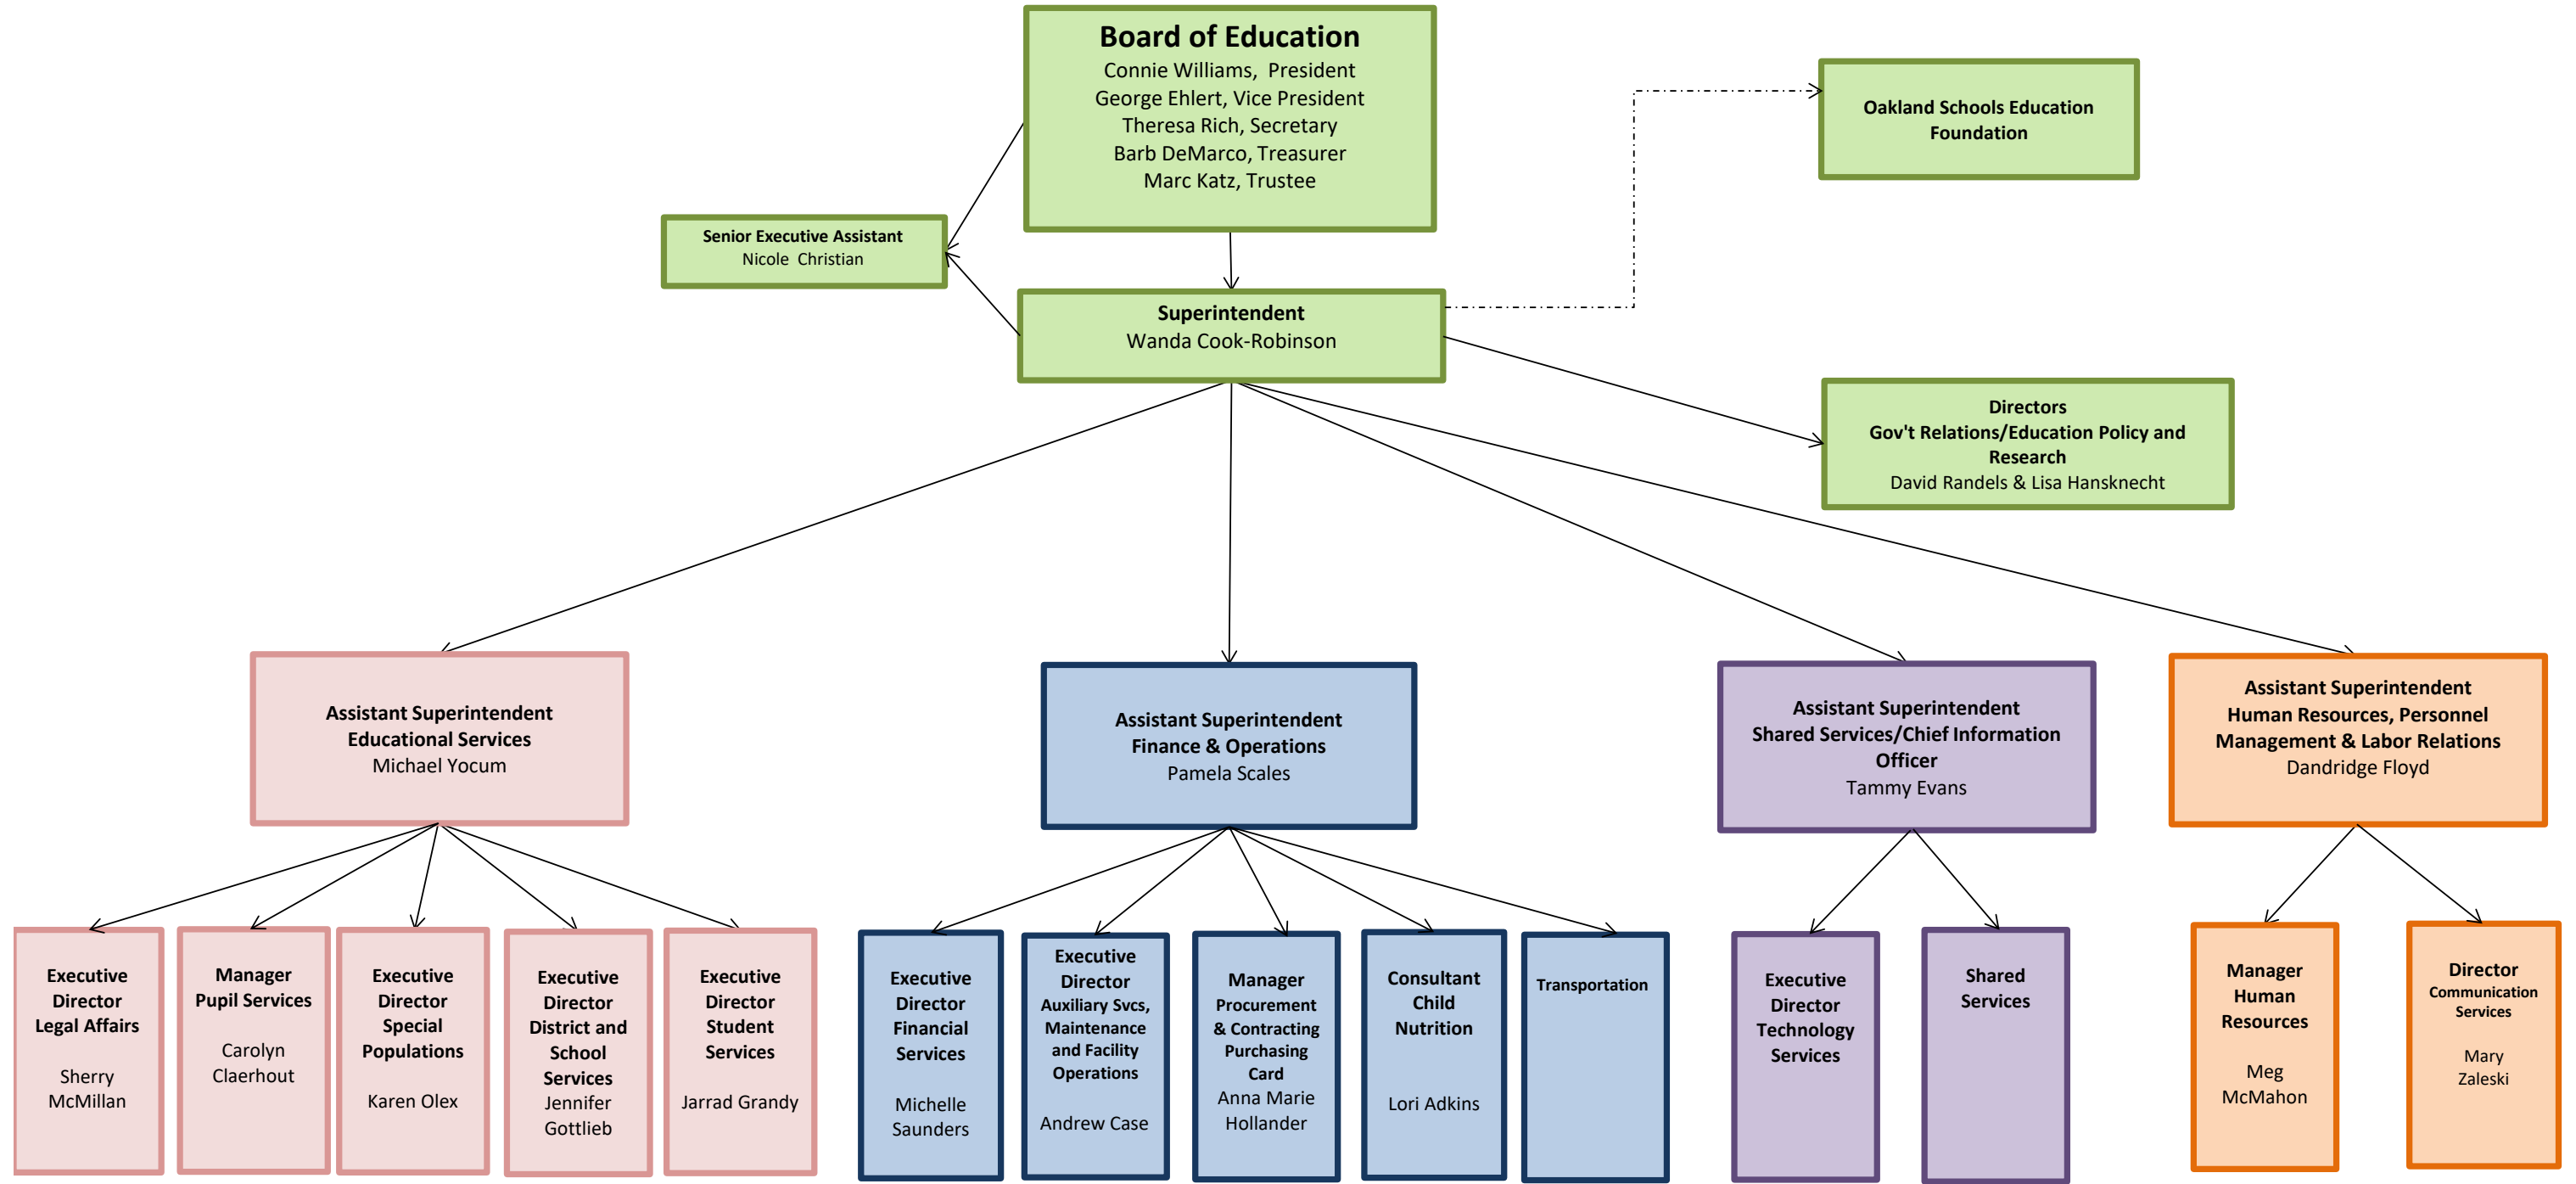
Board of Education
Connie Williams, President
George Ehlert, Vice President
Theresa Rich, Secretary
Barb DeMarco, Treasurer
Marc Katz, Trustee

Oakland Schools Education Foundation

Senior Executive Assistant
Nicole Christian

Superintendent
Wanda Cook-Robinson

Directors
Gov't Relations/Education Policy and Research
David Randels & Lisa Hansknecht

Assistant Superintendent
Educational Services
Michael Yocum

Assistant Superintendent
Finance & Operations
Pamela Scales

Assistant Superintendent
Shared Services/Chief Information Officer
Tammy Evans

Assistant Superintendent
Human Resources, Personnel Management & Labor Relations
Dandridge Floyd

Executive Director
Legal Affairs

Sherry McMillan

Manager
Pupil Services

Carolyn Claerhout

Executive Director
Special Populations

Karen Olex

Executive Director
District and School Services
Jennifer Gottlieb

Executive Director
Student Services

Jarrad Grandy

Executive Director
Financial Services

Michelle Saunders

Executive Director
Auxiliary Svcs, Maintenance and Facility Operations

Andrew Case

Manager
Procurement & Contracting Purchasing Card
Anna Marie Hollander

Consultant
Child Nutrition

Lori Adkins

Transportation

Executive Director
Technology Services

Shared Services

Manager
Human Resources

Meg McMahon

Director
Communication Services

Mary Zaleski